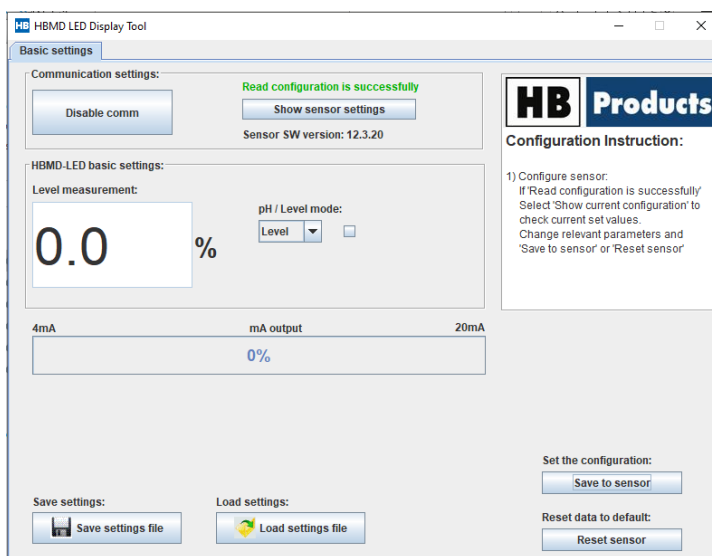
HB HBMD LED Display Tool

Basic settings

Communication settings:

Disable comm

Read configuration is successfully

Show sensor settings

Sensor SW version: 12.3.20

HBMD-LED basic settings:

Level measurement:

0.0

%

pH / Level mode:

Level

HB Products

Configuration Instruction:

1) Configure sensor:
If 'Read configuration is successfully'
Select 'Show current configuration' to check current set values.
Change relevant parameters and 'Save to sensor' or 'Reset sensor'

4mA

mA output

20mA

0%

Set the configuration:

Save to sensor

Save settings:

Save settings file

Load settings:

Load settings file

Reset data to default:

Reset sensor